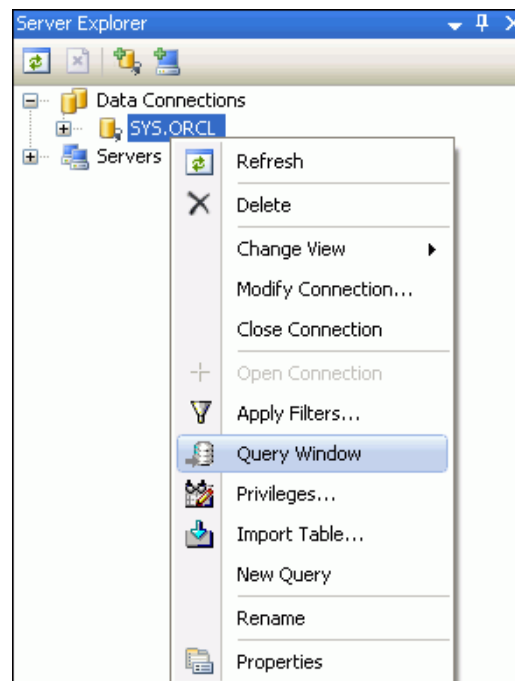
Server Explorer

Data Connections
SYS.ORCL
Servers

Refresh
Delete
Change View
Modify Connection...
Close Connection
Open Connection
Apply Filters...
Query Window
Privileges...
Import Table...
New Query
Rename
Properties